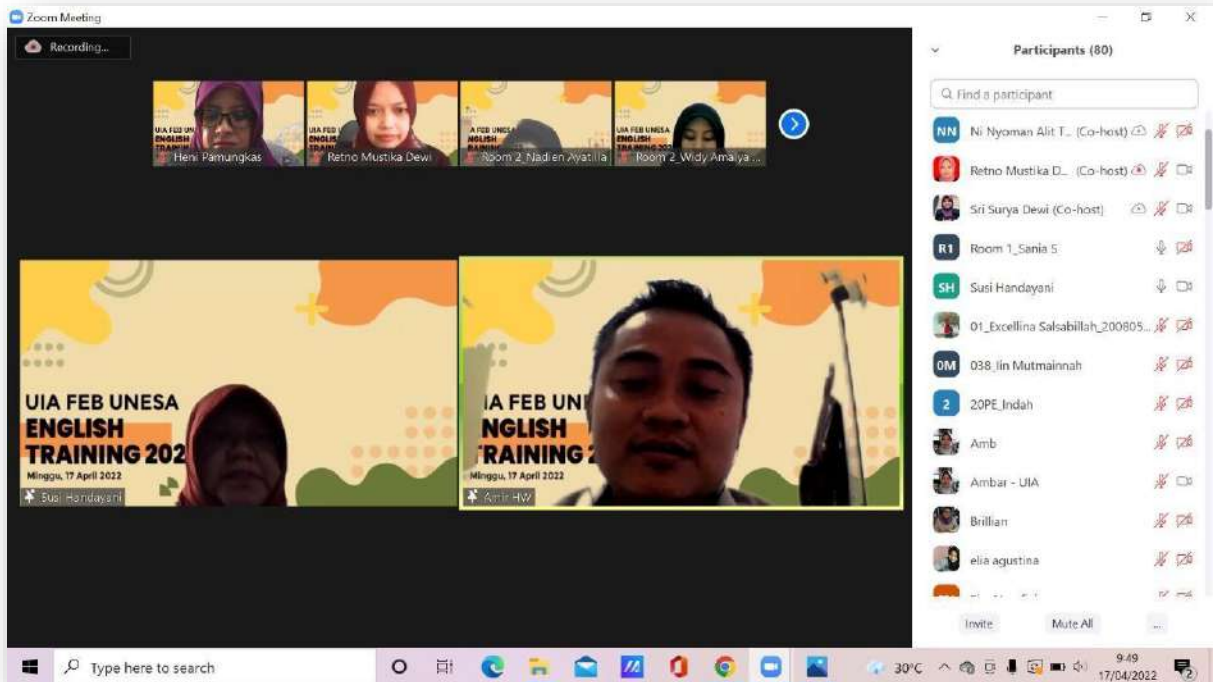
Zoom Meeting

Recording...

UIA FEB UNESA ENGLISH TRAINING
Heni Pamungkas
UIA FEB UNESA ENGLISH TRAINING
Retno Mustika Dewi
A FEB UNESA NGLISH TRAINING 202
Room 2_Nadien Ayatilla
UIA FEB UNESA ENGLISH TRAINING 202
Room 2_Widy Amalya ...

UIA FEB UNESA
ENGLISH
TRAINING 202
Minggu, 17 April 2022
Susi Handayani

IA FEB UNI
NGLISH
TRAINING 2
Minggu, 17 April 2022
Amir HW

Participants (80)

Find a participant

NN Ni Nyoman Alit T... (Co-host)
Retno Mustika D... (Co-host)
Sri Surya Dewi (Co-host)
R1 Room 1_Sania S
SH Susi Handayani
01_Excellina Salsabillah_200805...
0M 038_Iin Mutmainnah
2 20PE_Indah
Amb
Ambar - UIA
Brillian
elia agustina

Invite
Mute All
...

Type here to search
30°C
9:49
17/04/2022